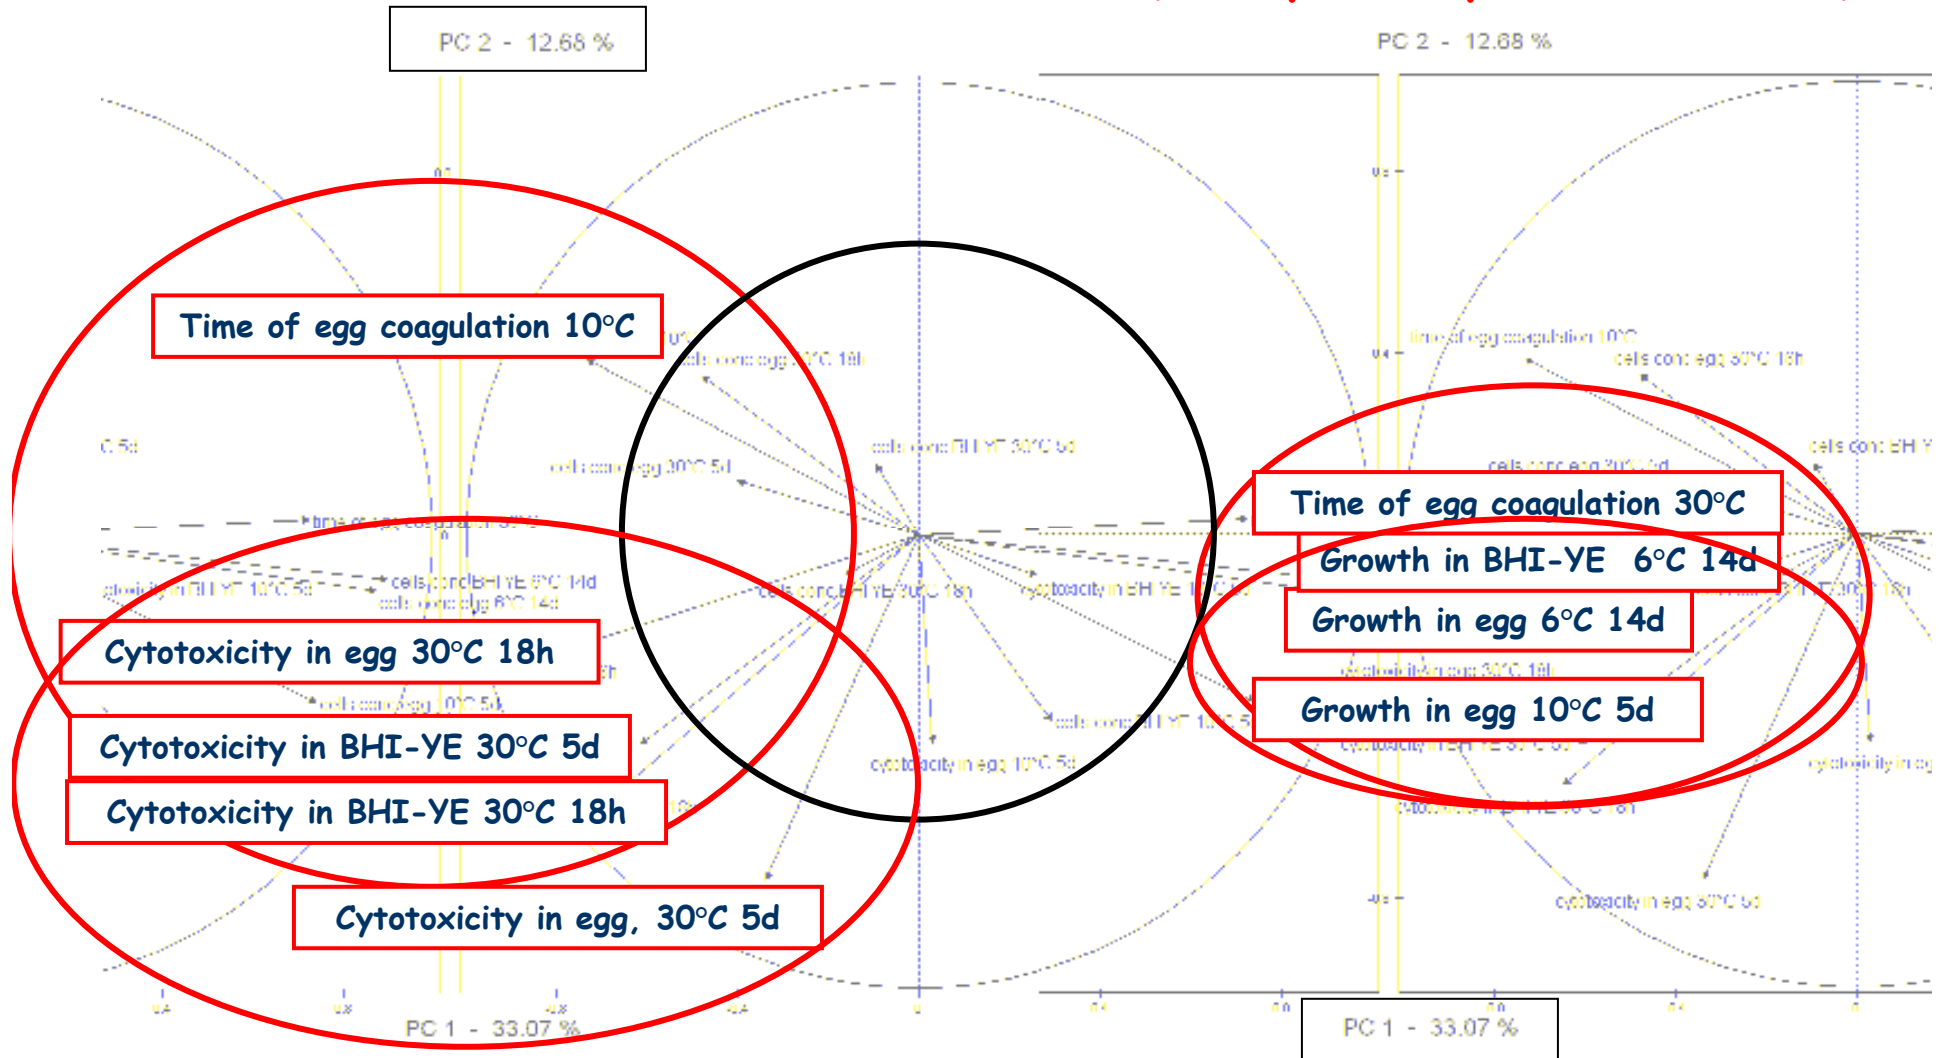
PC 2 - 12.68 %

PC 2 - 12.68 %

Time of egg coagulation 10°C

Cytotoxicity in egg 30°C 18h

Cytotoxicity in BHI-YE 30°C 5d

Cytotoxicity in BHI-YE 30°C 18h

Cytotoxicity in egg, 30°C 5d

Time of egg coagulation 30°C

Growth in BHI-YE 6°C 14d

Growth in egg 6°C 14d

Growth in egg 10°C 5d

cells conc egg 30°C 18h

cells conc BHI YE 30°C 5d

cells conc egg 30°C 5d

time of egg coagulation 30°C

cells conc BHI YE 6°C 14d

cells conc egg 6°C 14d

cells conc BHI YE 30°C 18h

cytotoxicity in BHI YE 10°C 5d

cells conc egg 10°C 5d

cells conc BHI YE 10°C 5d

cytotoxicity in egg 10°C 5d

time of egg coagulation 10°C

cells conc egg 30°C 18h

cells conc BHI Y

cells conc egg 30°C 5d

cytotoxicity in egg 30°C 18h

cytotoxicity in BHI YE 10°C 5d

cytotoxicity in egg 30°C 5d

cytotoxicity in eg

PC 1 - 33.07 %

PC 1 - 33.07 %